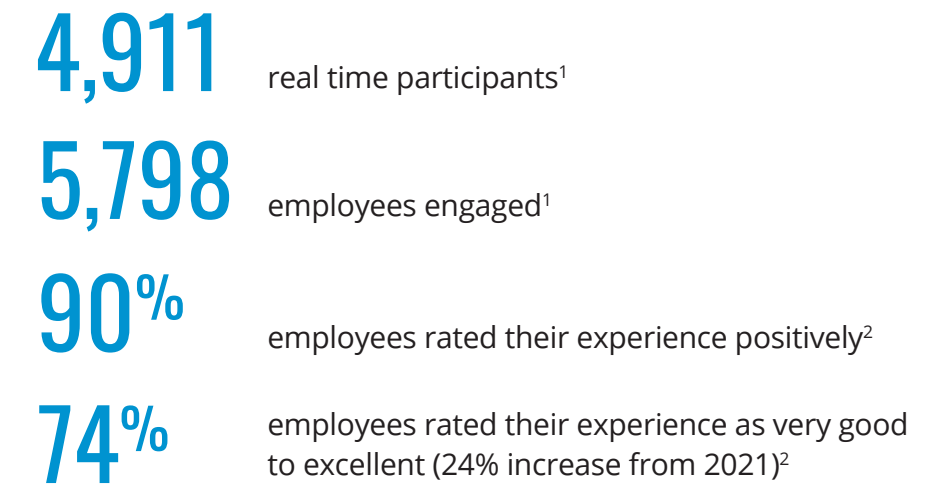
4,911 real time participants$^1$

5,798 employees engaged$^1$

90% employees rated their experience positively$^2$

74% employees rated their experience as very good to excellent (24% increase from 2021)$^2$